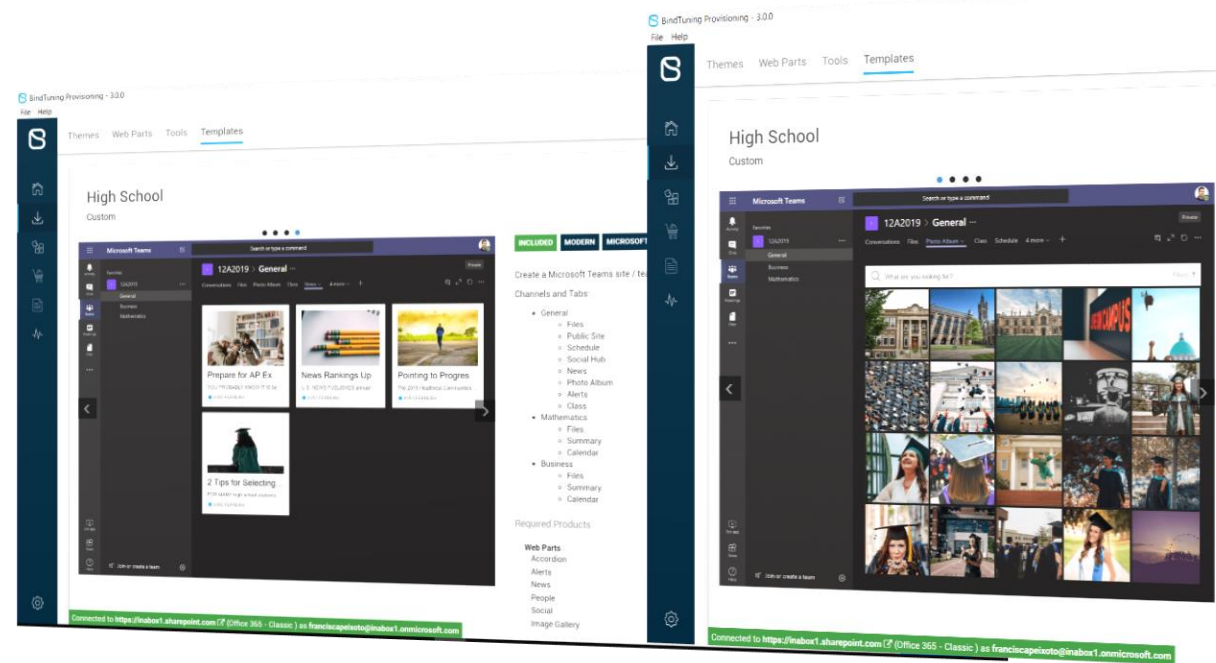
BindTuning Provisioning - 3.0.0
File Help

Themes Web Parts Tools Templates

High School
Custom

Microsoft Teams
Search or type a command
12A2019 > General ···
Conversations Files Photo Album Class News 4 more
Private
Favorites
12A2019
General
Business
Mathematics

Prepare for AP Ex
News Rankings Up
Pointing to Progres
2 Tips for Selecting

Join or create a team

INCLUDED MODERN MICROSOFT

Create a Microsoft Teams site / tea

Channels and Tabs

- General
  - Files
  - Public Site
  - Schedule
  - Social Hub
  - News
  - Photo Album
  - Alerts
  - Class
- Mathematics
  - Files
  - Summary
  - Calendar
- Business
  - Files
  - Summary
  - Calendar

Required Products

Web Parts
Accordion
Alerts
News
People
Social
Image Gallery

Connected to https://inabox1.sharepoint.com (Office 365 - Classic) as franciscapeixoto@inabox1.onmicrosoft.com

BindTuning Provisioning - 3.0.0
File Help

Themes Web Parts Tools Templates

High School
Custom

Microsoft Teams
Search or type a command
12A2019 > General ···
Conversations Files Photo Album Class Schedule 4 more
Private
Favorites
12A2019
General
Business
Mathematics
What are you looking for?

Join or create a team

Connected to https://inabox1.sharepoint.com (Office 365 - Classic) as franciscapeixoto@inabox1.onmicrosoft.com